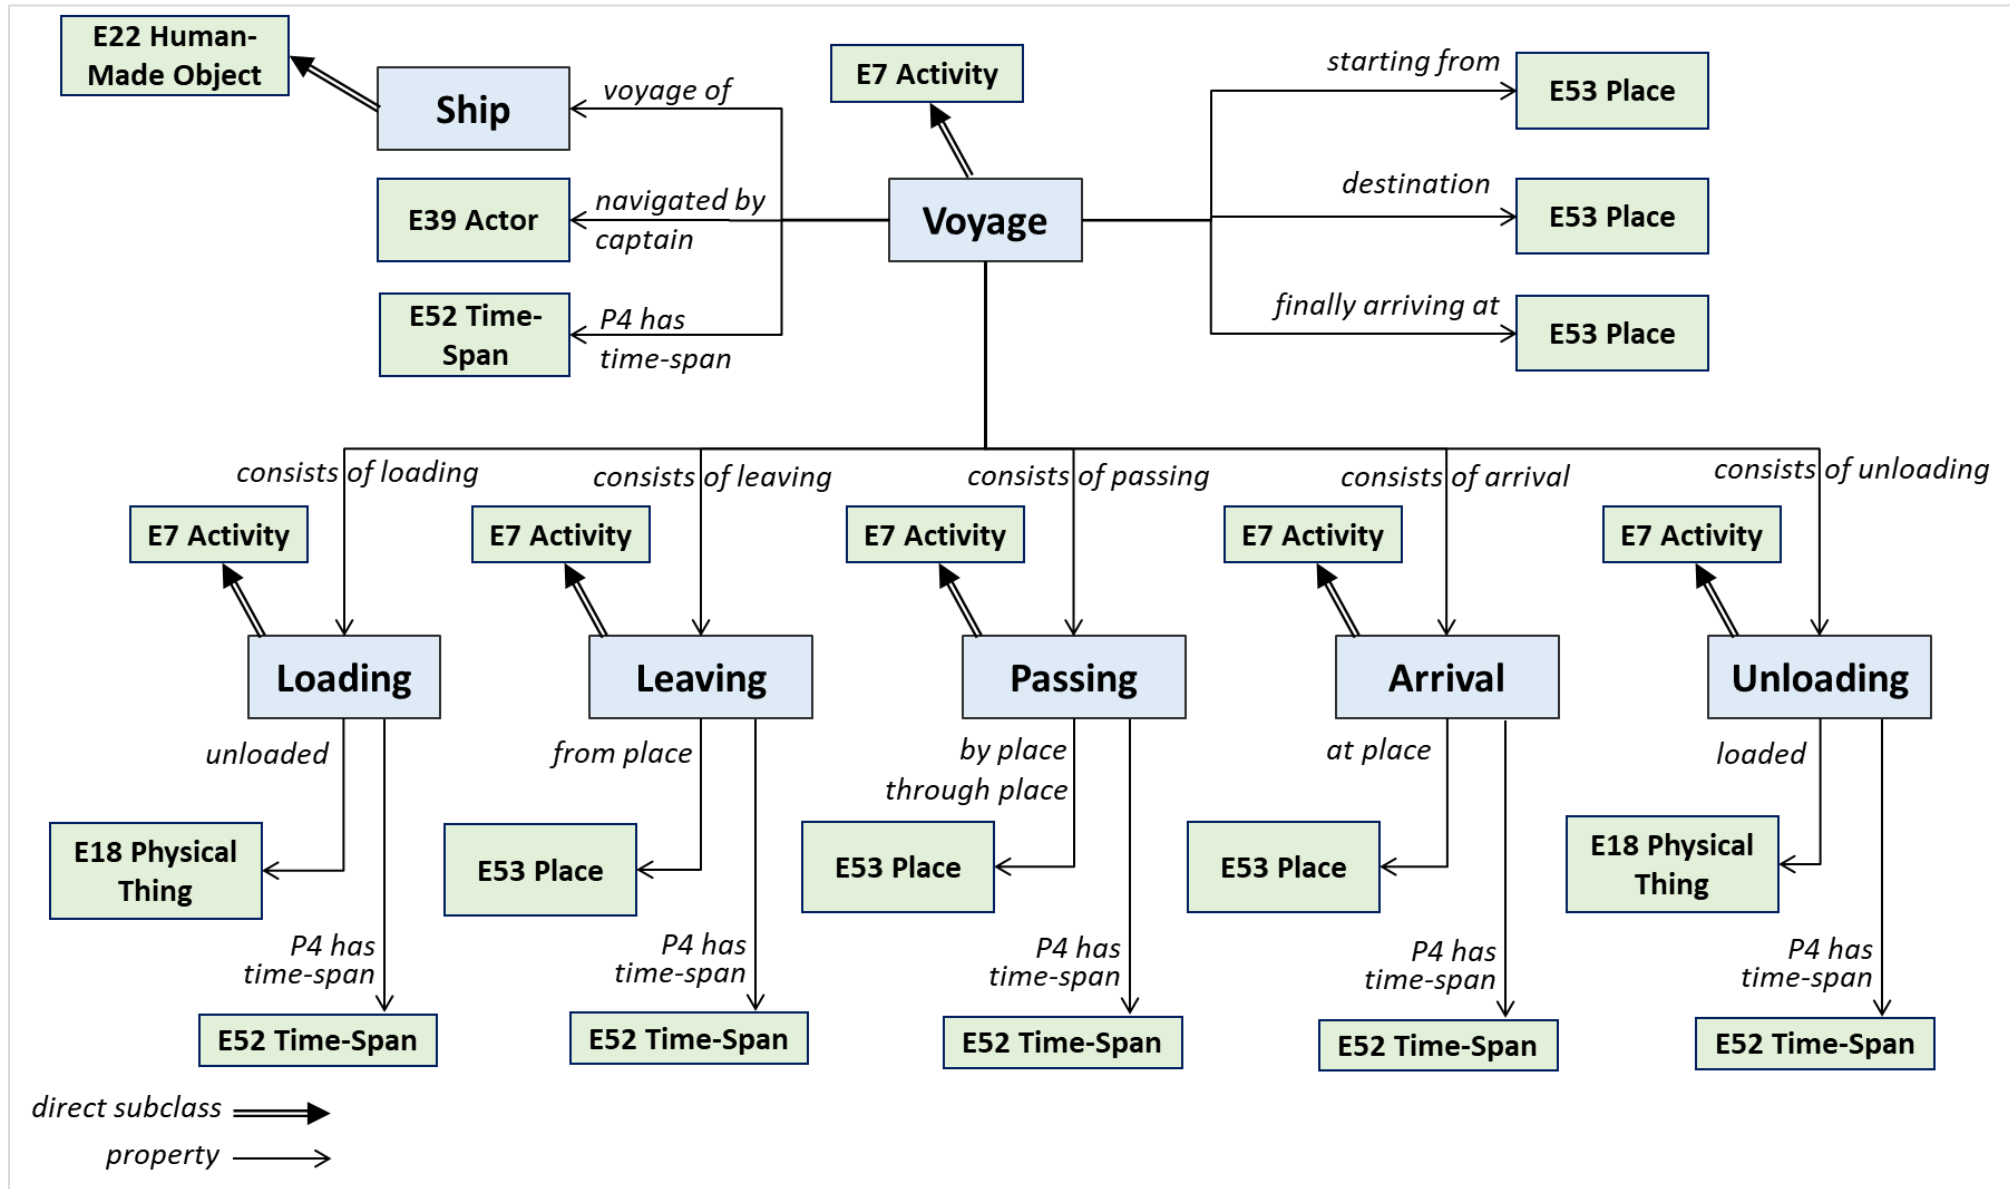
E22 Human-Made Object

Ship

voyage of

E7 Activity

starting from

E53 Place

E39 Actor

navigated by captain

Voyage

destination

E53 Place

E52 Time-Span

P4 has time-span

finally arriving at

E53 Place

consists of loading

consists of leaving

consists of passing

consists of arrival

consists of unloading

E7 Activity

E7 Activity

E7 Activity

E7 Activity

E7 Activity

Loading

Leaving

Passing

Arrival

Unloading

unloaded

from place

by place through place

at place

loaded

E18 Physical Thing

E53 Place

E53 Place

E53 Place

E18 Physical Thing

P4 has time-span

P4 has time-span

P4 has time-span

P4 has time-span

P4 has time-span

E52 Time-Span

E52 Time-Span

E52 Time-Span

E52 Time-Span

E52 Time-Span

direct subclass

property